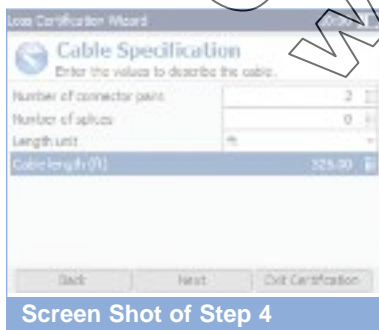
Loss Certification Wizard

Cable Specification
Enter the values to describe the cable.

Number of connector pairs 2
Number of splices 0
Length unit ft
Cable length (ft) 325.00

Back Next Exit Certification

Screen Shot of Step 4